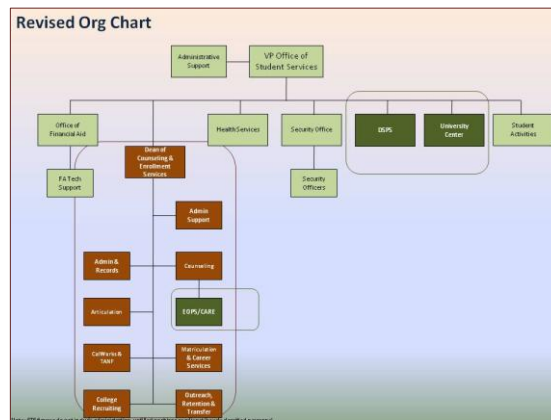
Revised Org Chart

Administrative Support

VP Office of Student Services

Office of Financial Aid

Health Services

Security Office

DSPS

University Center

Student Activities

FA Tech Support

Dean of Counseling & Enrollment Services

Security Officers

Admin Support

Admin & Records

Counseling

Articulation

EOPS/CARE

CalWorks & TANF

Matriculation & Career Services

College Recruiting

Outreach, Retention & Transfer

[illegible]